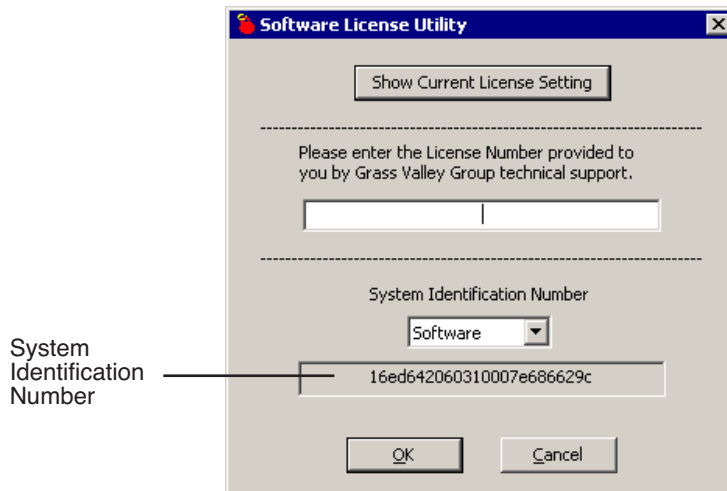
Software License Utility

Show Current License Setting

Please enter the License Number provided to you by Grass Valley Group technical support.

System Identification Number

Software

16ed642060310007e686629c

OK

Cancel

System Identification Number